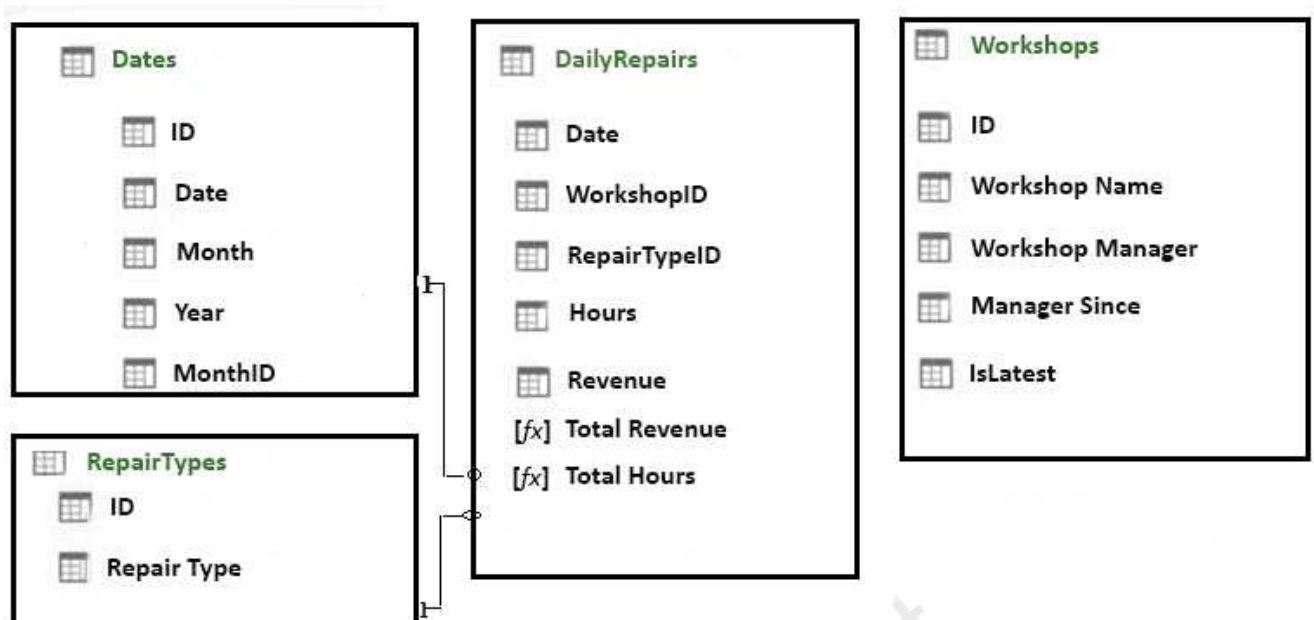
Dates
ID
Date
Month
Year
MonthID

RepairTypes
ID
Repair Type

DailyRepairs
Date
WorkshopID
RepairTypeID
Hours
Revenue
[fx] Total Revenue
[fx] Total Hours

Workshops
ID
Workshop Name
Workshop Manager
Manager Since
IsLatest

1
1